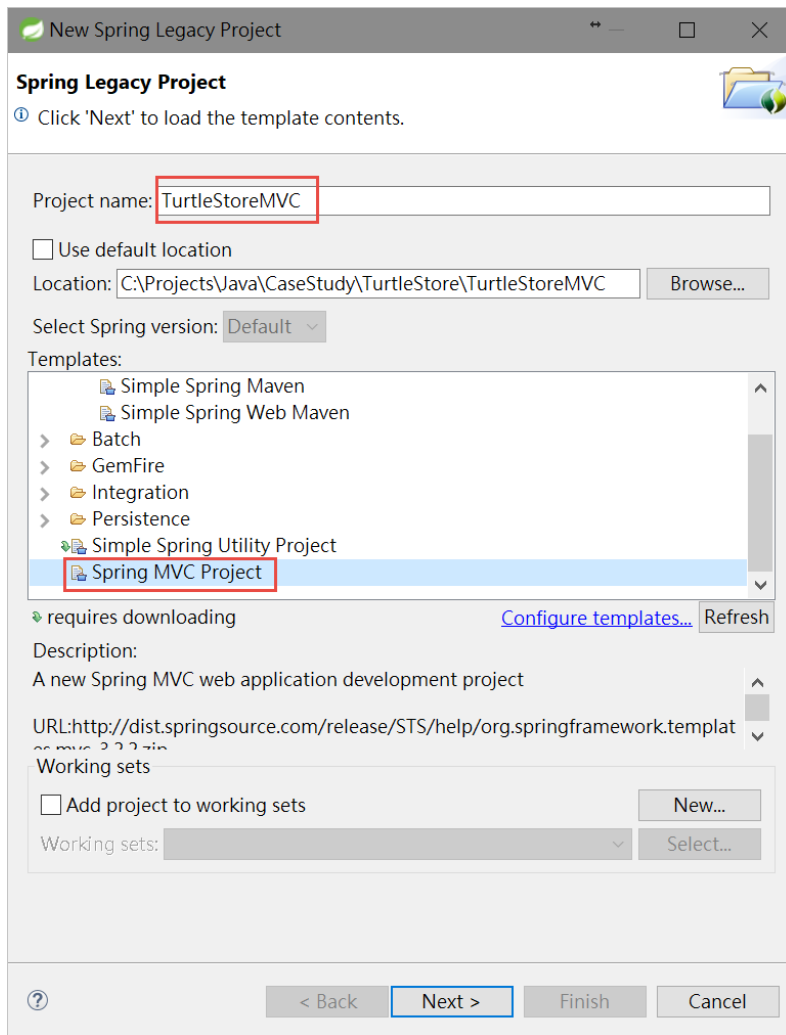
New Spring Legacy Project

Spring Legacy Project

Click 'Next' to load the template contents.

Project name: TurtleStoreMVC

Use default location

Location: C:\Projects\Java\CaseStudy\TurtleStore\TurtleStoreMVC Browse...

Select Spring version: Default

Templates:

Simple Spring Maven
Simple Spring Web Maven
Batch
GemFire
Integration
Persistence
Simple Spring Utility Project
Spring MVC Project

requires downloading Configure templates... Refresh

Description:

A new Spring MVC web application development project

URL:http://dist.springsource.com/release/STS/help/org.springframework.templat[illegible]

Working sets

Add project to working sets New...

Working sets: Select...

< Back Next > Finish Cancel